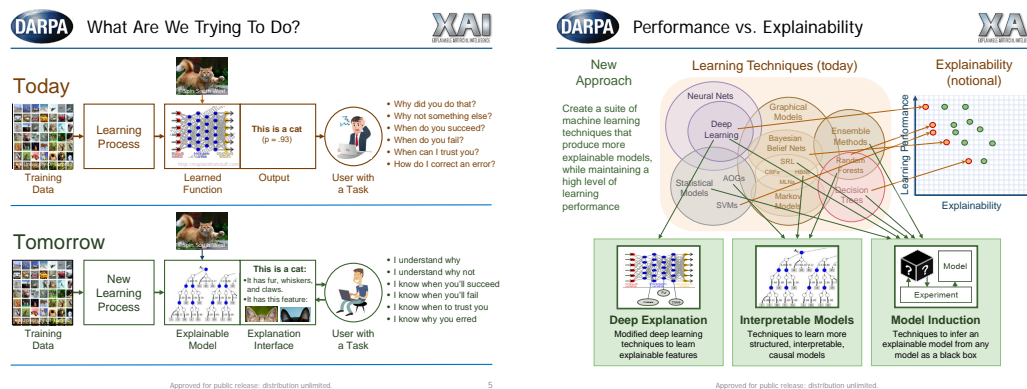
DARPA What Are We Trying To Do?

XAI EXPLAINABLE ARTIFICIAL INTELLIGENCE

Today

Training Data

Learning Process

Learned Function

This is a cat (p = .93)

Output

User with a Task

• Why did you do that?
• Why not something else?
• When do you succeed?
• When do you fail?
• When can I trust you?
• How do I correct an error?

Tomorrow

Training Data

New Learning Process

Explainable Model

This is a cat:
•It has fur, whiskers, and claws.
•It has this feature:

Explanation Interface

User with a Task

• I understand why
• I understand why not
• I know when you'll succeed
• I know when you'll fail
• I know when to trust you
• I know why you erred

Approved for public release: distribution unlimited. 5

DARPA Performance vs. Explainability

XAI EXPLAINABLE ARTIFICIAL INTELLIGENCE

New Approach

Create a suite of machine learning techniques that produce more explainable models, while maintaining a high level of learning performance

Learning Techniques (today)

Neural Nets

Deep Learning

Graphical Models

Bayesian Belief Nets

SRL

CRFs

HBNs

MLNs

Markov Models

Statistical Models

AOGs

SVMs

Ensemble Methods

Random Forests

Decision Trees

Explainability (notional)

Learning Performance

Explainability

Deep Explanation
Modified deep learning techniques to learn explainable features

Interpretable Models
Techniques to learn more structured, interpretable, causal models

Model Induction
Techniques to infer an explainable model from any model as a black box

Model

Experiment

Approved for public release: distribution unlimited.